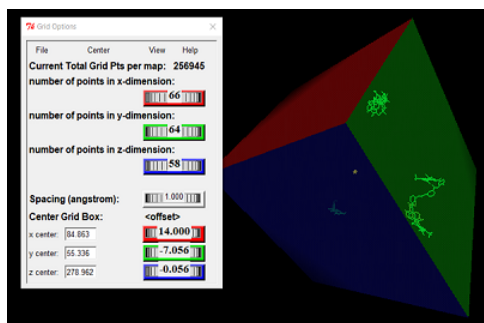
Grid Options

File Center View Help

Current Total Grid Pts per map: 256945

number of points in x-dimension:

66

number of points in y-dimension:

64

number of points in z-dimension:

58

Spacing (angstrom): 1.000

Center Grid Box: <offset>

x center: 84.863 14.000

y center: 55.336 -7.056

z center: 278.962 -0.056